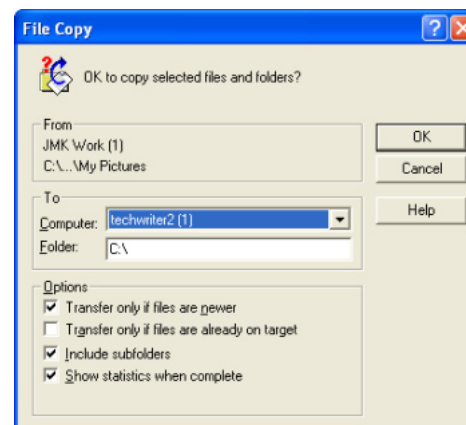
File Copy

OK to copy selected files and folders?

From
JMK Work (1)
C:\...\My Pictures

OK

Cancel

To
Computer: techwriter2 (1)
Folder: C:\

Help

Options
Transfer only if files are newer
Transfer only if files are already on target
Include subfolders
Show statistics when complete